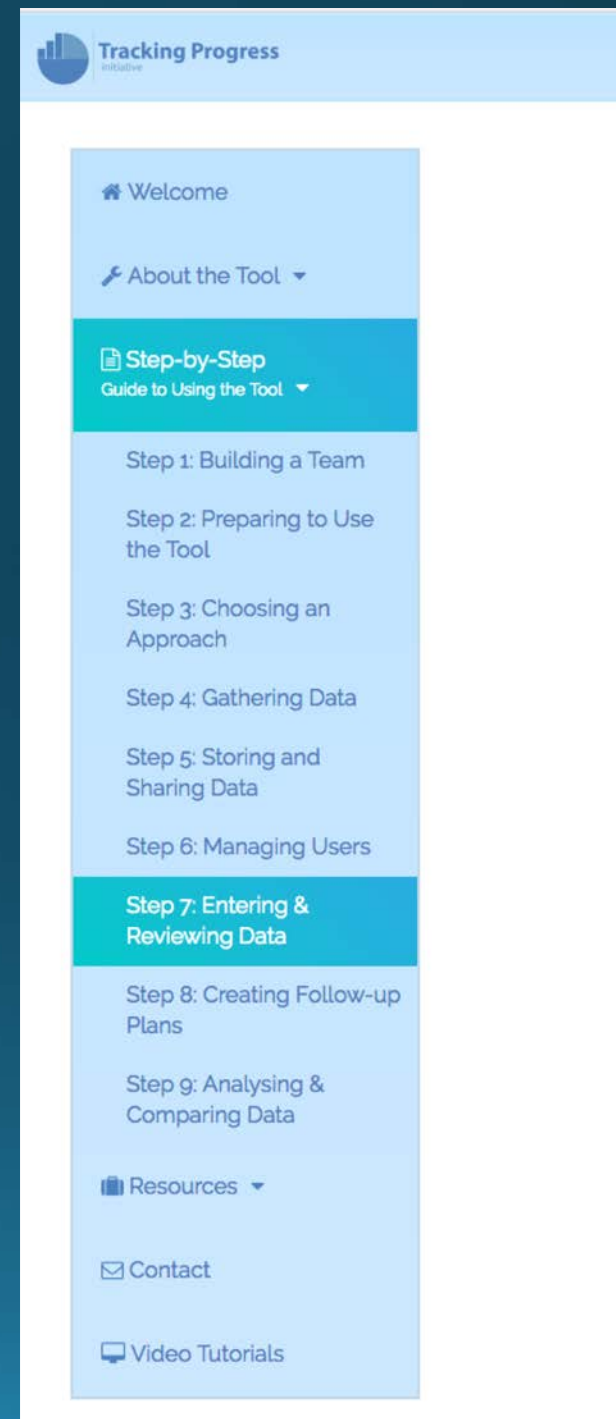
Tracking Progress
initiative

Welcome

About the Tool

Step-by-Step
Guide to Using the Tool

Step 1: Building a Team

Step 2: Preparing to Use the Tool

Step 3: Choosing an Approach

Step 4: Gathering Data

Step 5: Storing and Sharing Data

Step 6: Managing Users

Step 7: Entering & Reviewing Data

Step 8: Creating Follow-up Plans

Step 9: Analysing & Comparing Data

Resources

Contact

Video Tutorials